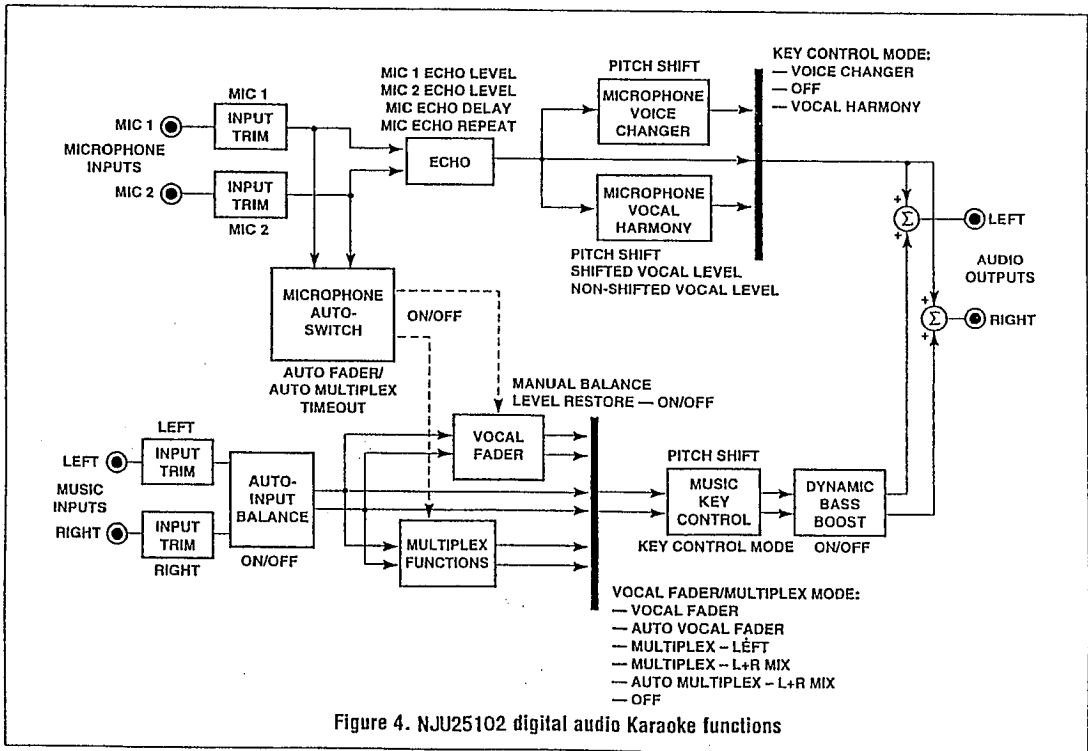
MIC 1
INPUT TRIM
MIC 1
MICROPHONE INPUTS
MIC 2
INPUT TRIM
MIC 2

MIC 1 ECHO LEVEL
MIC 2 ECHO LEVEL
MIC ECHO DELAY
MIC ECHO REPEAT
ECHO

PITCH SHIFT
MICROPHONE VOICE CHANGER
MICROPHONE VOCAL HARMONY
PITCH SHIFT
SHIFTED VOCAL LEVEL
NON-SHIFTED VOCAL LEVEL

KEY CONTROL MODE:
— VOICE CHANGER
— OFF
— VOCAL HARMONY

$\Sigma$ LEFT
AUDIO OUTPUTS
$\Sigma$ RIGHT

MICROPHONE AUTO-SWITCH
ON/OFF
AUTO FADER/
AUTO MULTIPLEX TIMEOUT

MANUAL BALANCE
LEVEL RESTORE — ON/OFF

LEFT
INPUT TRIM
LEFT
MUSIC INPUTS
RIGHT
INPUT TRIM
RIGHT
AUTO-INPUT BALANCE
ON/OFF
VOCAL FADER
MULTIPLEX FUNCTIONS

PITCH SHIFT
MUSIC KEY CONTROL
KEY CONTROL MODE
DYNAMIC BASS BOOST
ON/OFF

VOCAL FADER/MULTIPLEX MODE:
— VOCAL FADER
— AUTO VOCAL FADER
— MULTIPLEX – LEFT
— MULTIPLEX – L+R MIX
— AUTO MULTIPLEX – L+R MIX
— OFF

Figure 4. NJU25102 digital audio Karaoke functions